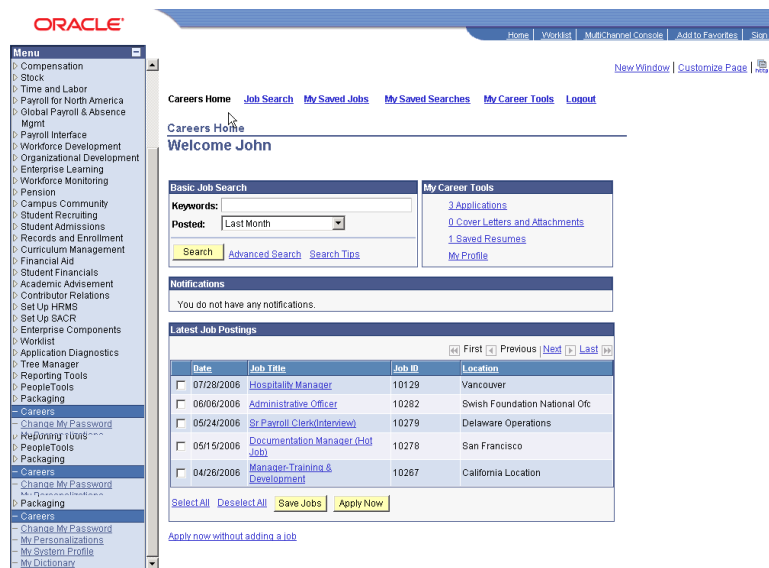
ORACLE

Home | Worklist | MultiChannel Console | Add to Favorites | Sign

Menu
Compensation
Stock
Time and Labor
Payroll for North America
Global Payroll & Absence Mgmt
Payroll Interface
Workforce Development
Organizational Development
Enterprise Learning
Workforce Monitoring
Pension
Campus Community
Student Recruiting
Student Admissions
Records and Enrollment
Curriculum Management
Financial Aid
Student Financials
Academic Advisement
Contributor Relations
Set Up HRMS
Set Up SACR
Enterprise Components
Worklist
Application Diagnostics
Tree Manager
Reporting Tools
PeopleTools
Packaging
– Careers
– Change My Password
Reporting Tools
PeopleTools
Packaging
– Careers
– Change My Password
Packaging
– Careers
– Change My Password
– My Personalizations
– My System Profile
– My Dictionary

New Window | Customize Page |

Careers Home Job Search My Saved Jobs My Saved Searches My Career Tools Logout

Careers Home
Welcome John

Basic Job Search
Keywords:
Posted: Last Month
Search Advanced Search Search Tips

My Career Tools
3 Applications
0 Cover Letters and Attachments
1 Saved Resumes
My Profile

Notifications
You do not have any notifications.

Latest Job Postings
First Previous | Next Last

| | Date | Job Title | Job ID | Location |
|---|---|---|---|---|
| | 07/28/2006 | Hospitality Manager | 10129 | Vancouver |
| | 06/06/2006 | Administrative Officer | 10282 | Swish Foundation National Ofc |
| | 05/24/2006 | Sr Payroll Clerk(Interview) | 10279 | Delaware Operations |
| | 05/15/2006 | Documentation Manager (Hot Job) | 10278 | San Francisco |
| | 04/26/2006 | Manager-Training & Development | 10267 | California Location |

Select All Deselect All Save Jobs Apply Now

Apply now without adding a job